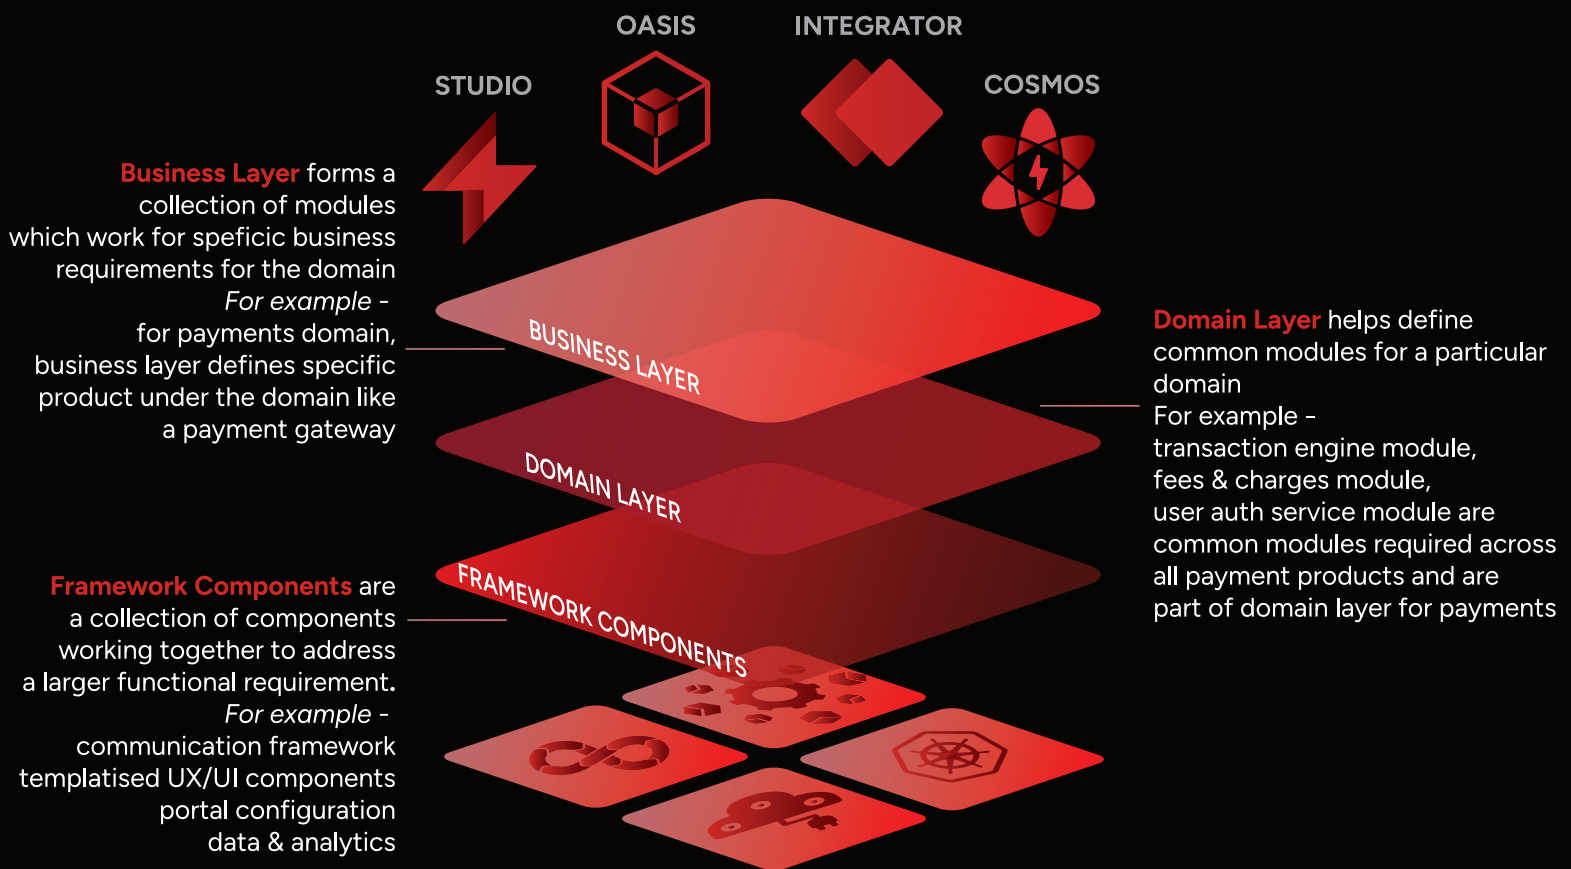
OASIS

INTEGRATOR

STUDIO

COSMOS

Business Layer forms a collection of modules which work for speficic business requirements for the domain
For example -
for payments domain, business layer defines specific product under the domain like a payment gateway

BUSINESS LAYER

DOMAIN LAYER

FRAMEWORK COMPONENTS

Domain Layer helps define common modules for a particular domain
For example -
transaction engine module,
fees & charges module,
user auth service module are common modules required across all payment products and are part of domain layer for payments

Framework Components are a collection of components working together to address a larger functional requirement.
For example -
communication framework
templatised UX/UI components
portal configuration
data & analytics